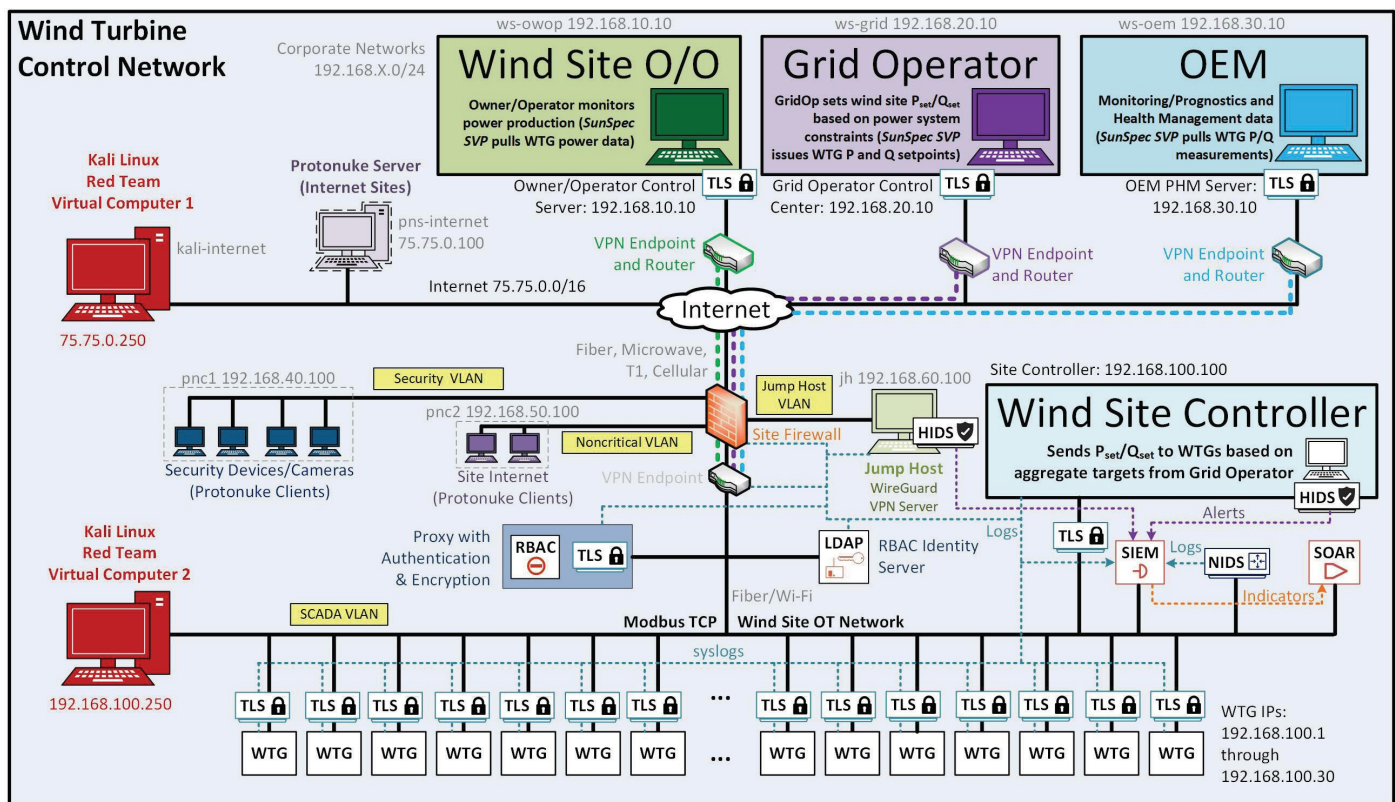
Wind Turbine Control Network

Corporate Networks 192.168.X.0/24

ws-owop 192.168.10.10

Wind Site O/O

Owner/Operator monitors power production (SunSpec SVP pulls WTG power data)

ws-grid 192.168.20.10

Grid Operator

GridOp sets wind site $P_{set}/Q_{set}$ based on power system constraints (SunSpec SVP issues WTG P and Q setpoints)

ws-oem 192.168.30.10

OEM

Monitoring/Prognostics and Health Management data (SunSpec SVP pulls WTG P/Q measurements)

Kali Linux Red Team Virtual Computer 1

kali-internet

75.75.0.250

Protonuke Server (Internet Sites)

pns-internet 75.75.0.100

Owner/Operator Control Server: 192.168.10.10

TLS

Grid Operator Control Center: 192.168.20.10

TLS

OEM PHM Server: 192.168.30.10

TLS

VPN Endpoint and Router

VPN Endpoint and Router

VPN Endpoint and Router

Internet 75.75.0.0/16

Internet

Fiber, Microwave, T1, Cellular

Site Controller: 192.168.100.100

pnc1 192.168.40.100

Security VLAN

Security Devices/Cameras (Protonuke Clients)

pnc2 192.168.50.100

Noncritical VLAN

Site Internet (Protonuke Clients)

Jump Host VLAN

jh 192.168.60.100

Site Firewall

HIDS

Jump Host WireGuard VPN Server

Wind Site Controller

Sends $P_{set}/Q_{set}$ to WTGs based on aggregate targets from Grid Operator

HIDS

VPN Endpoint

Proxy with Authentication & Encryption

RBAC

TLS

LDAP

RBAC Identity Server

Logs

Alerts

TLS

SIEM

Logs

NIDS

SOAR

Indicators

Kali Linux Red Team Virtual Computer 2

192.168.100.250

SCADA VLAN

Fiber/Wi-Fi

Modbus TCP

Wind Site OT Network

syslogs

TLS TLS TLS TLS TLS TLS TLS ... TLS TLS TLS TLS TLS TLS TLS

WTG WTG WTG WTG WTG WTG WTG ... WTG WTG WTG WTG WTG WTG WTG

WTG IPs: 192.168.100.1 through 192.168.100.30